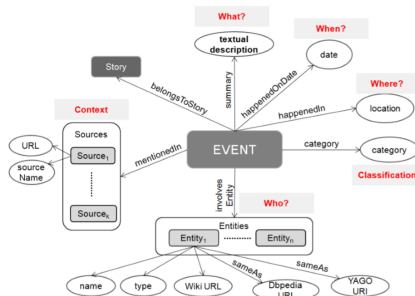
What?

When?

textual description

date

Story

summary

happenedOnDate

Where?

belongsToStory

happenedIn

location

Context

Sources

URL

Source$_1$

mentionedIn

EVENT

category

category

source Name

Classification

Source$_k$

involves Entity

Who?

Entities

Entity$_1$

Entity$_n$

sameAs

sameAs

name

type

Wiki URL

Dbpedia URI

YAGO URI